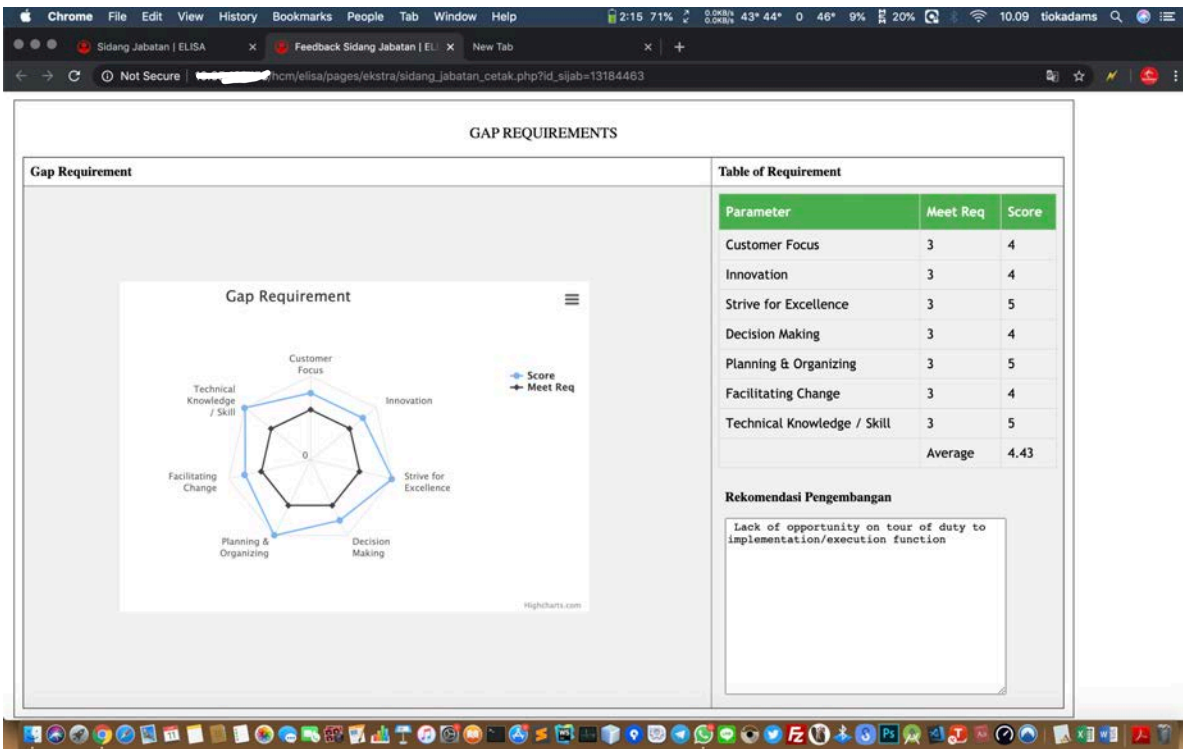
Chrome File Edit View History Bookmarks People Tab Window Help 2:15 71% 0.0KB/s 0.0KB/s 43° 44° 0 46° 9% 20% 10.09 tiokadams

Sidang Jabatan | ELISA × Feedback Sidang Jabatan | EL × New Tab × +

Not Secure | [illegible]hcm/elisa/pages/ekstra/sidang_jabatan_cetak.php?id_sijab=13184463

GAP REQUIREMENTS

Gap Requirement

Gap Requirement

Customer Focus
Innovation
Strive for Excellence
Decision Making
Planning & Organizing
Facilitating Change
Technical Knowledge / Skill
0

Score
Meet Req

Highcharts.com

Table of Requirement

| Parameter | Meet Req | Score |
|---|---|---|
| Customer Focus | 3 | 4 |
| Innovation | 3 | 4 |
| Strive for Excellence | 3 | 5 |
| Decision Making | 3 | 4 |
| Planning & Organizing | 3 | 5 |
| Facilitating Change | 3 | 4 |
| Technical Knowledge / Skill | 3 | 5 |
| | Average | 4.43 |

Rekomendasi Pengembangan

Lack of opportunity on tour of duty to implementation/execution function